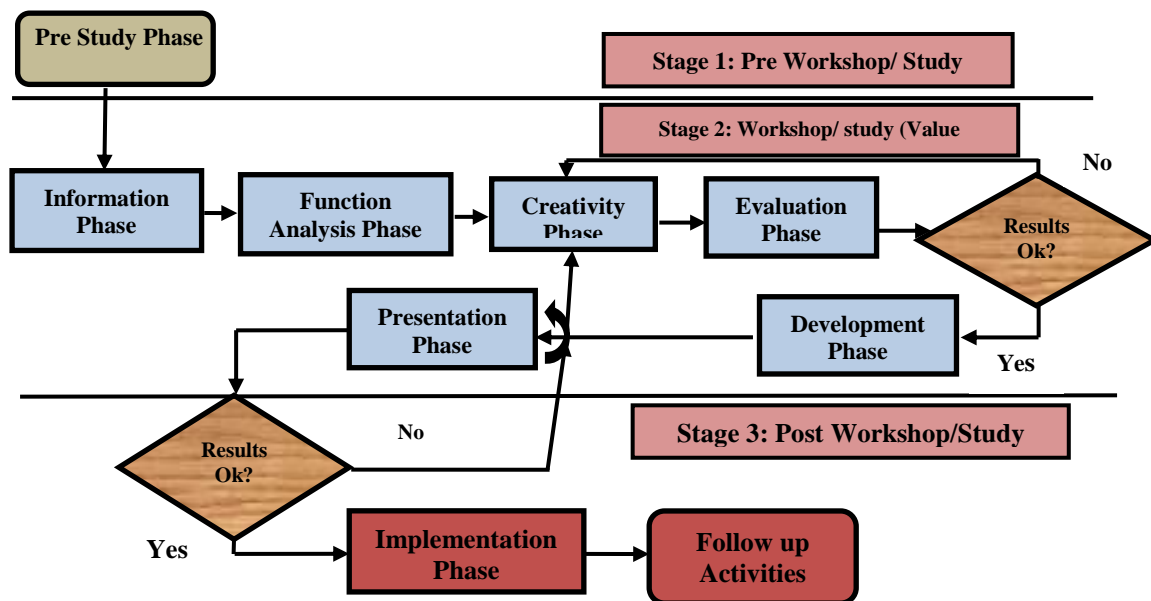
Pre Study Phase

Stage 1: Pre Workshop/ Study

Stage 2: Workshop/ study (Value

No

Information Phase

Function Analysis Phase

Creativity Phase

Evaluation Phase

Results Ok?

Presentation Phase

Development Phase

Yes

No

Stage 3: Post Workshop/Study

Results Ok?

Yes

Implementation Phase

Follow up Activities